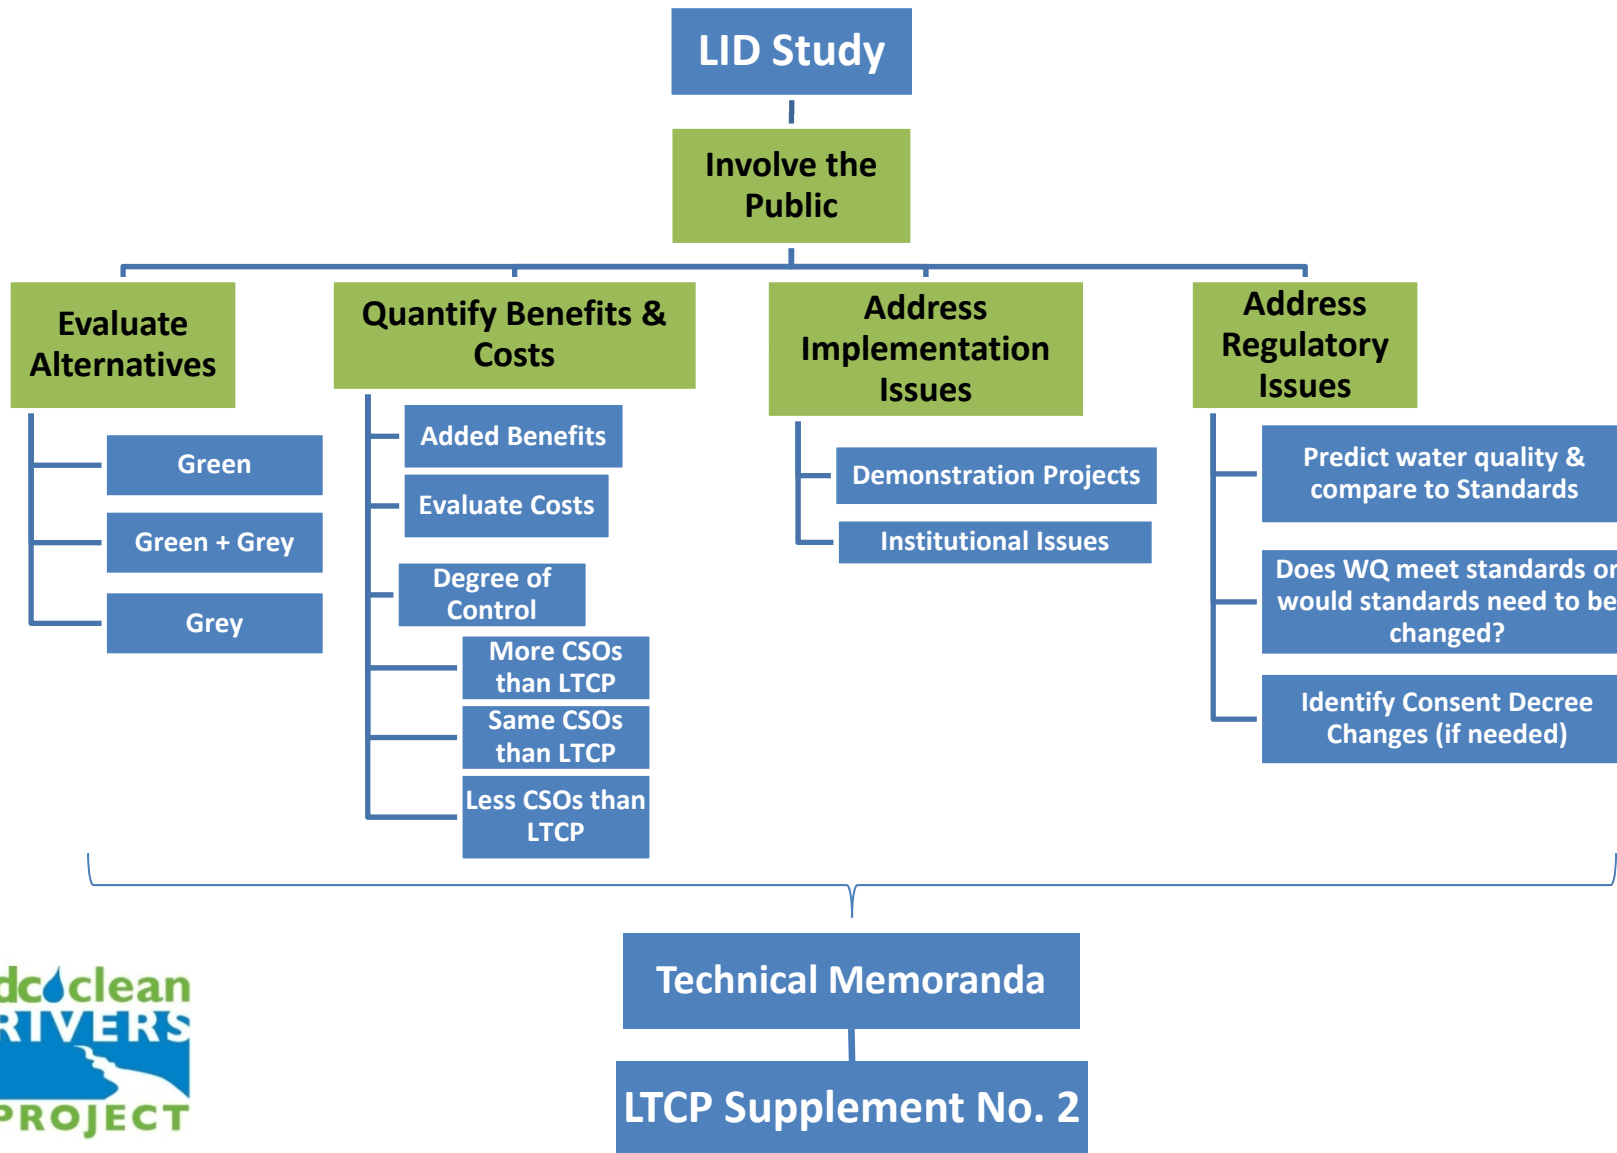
LID Study

Involve the Public

Evaluate Alternatives

Green

Green + Grey

Grey

Quantify Benefits & Costs

Added Benefits

Evaluate Costs

Degree of Control

More CSOs than LTCP

Same CSOs than LTCP

Less CSOs than LTCP

Address Implementation Issues

Demonstration Projects

Institutional Issues

Address Regulatory Issues

Predict water quality & compare to Standards

Does WQ meet standards or would standards need to be changed?

Identify Consent Decree Changes (if needed)

Technical Memoranda

LTCP Supplement No. 2

dcclean RIVERS PROJECT